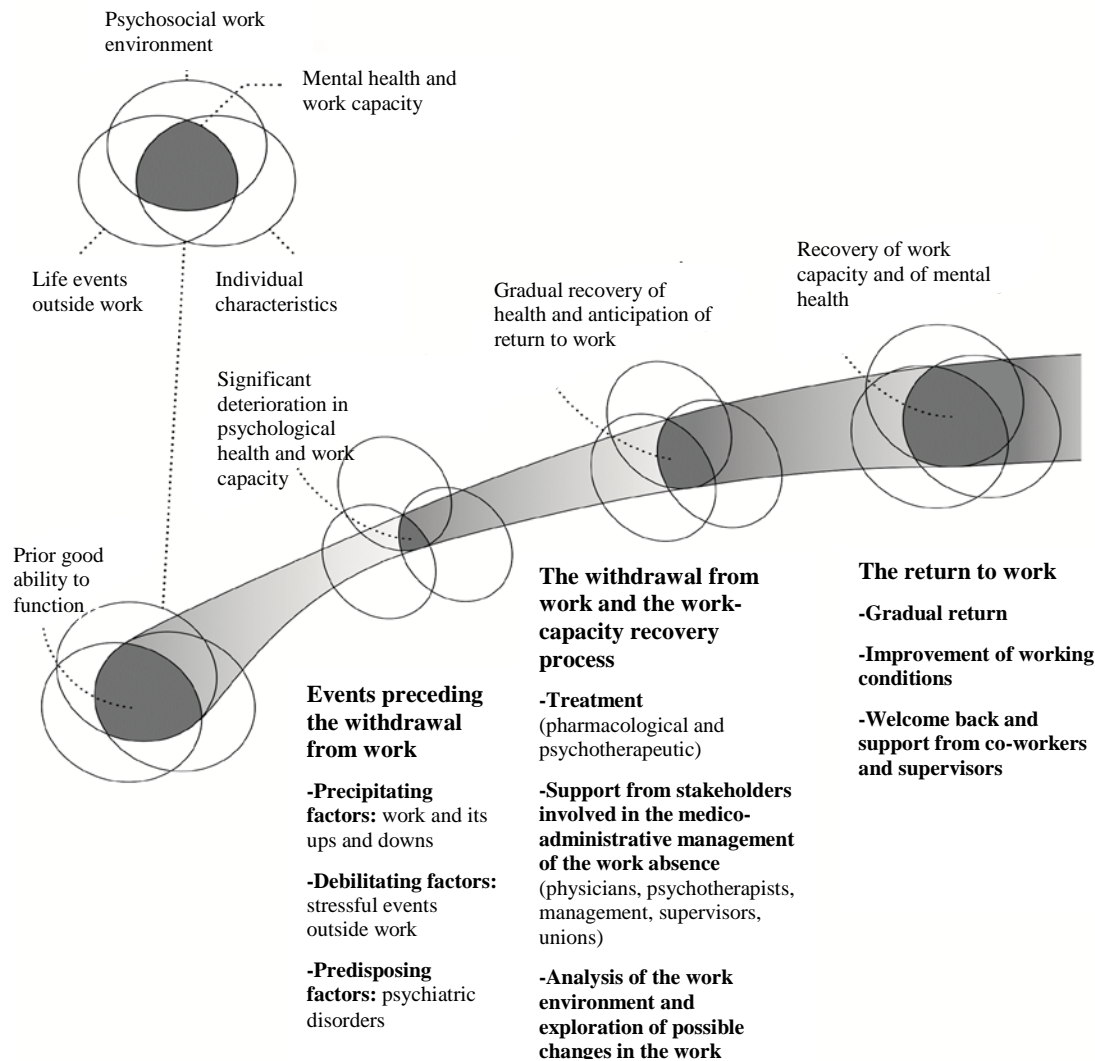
Psychosocial work environment

Mental health and work capacity

Life events outside work

Individual characteristics

Prior good ability to function

Significant deterioration in psychological health and work capacity

Gradual recovery of health and anticipation of return to work

Recovery of work capacity and of mental health

**Events preceding the withdrawal from work**

**-Precipitating factors:** work and its ups and downs

**-Debilitating factors:** stressful events outside work

**-Predisposing factors:** psychiatric disorders

**The withdrawal from work and the work-capacity recovery process**

**-Treatment** (pharmacological and psychotherapeutic)

**-Support from stakeholders involved in the medico-administrative management of the work absence** (physicians, psychotherapists, management, supervisors, unions)

**-Analysis of the work environment and exploration of possible changes in the work**

**The return to work**

**-Gradual return**

**-Improvement of working conditions**

**-Welcome back and support from co-workers and supervisors**